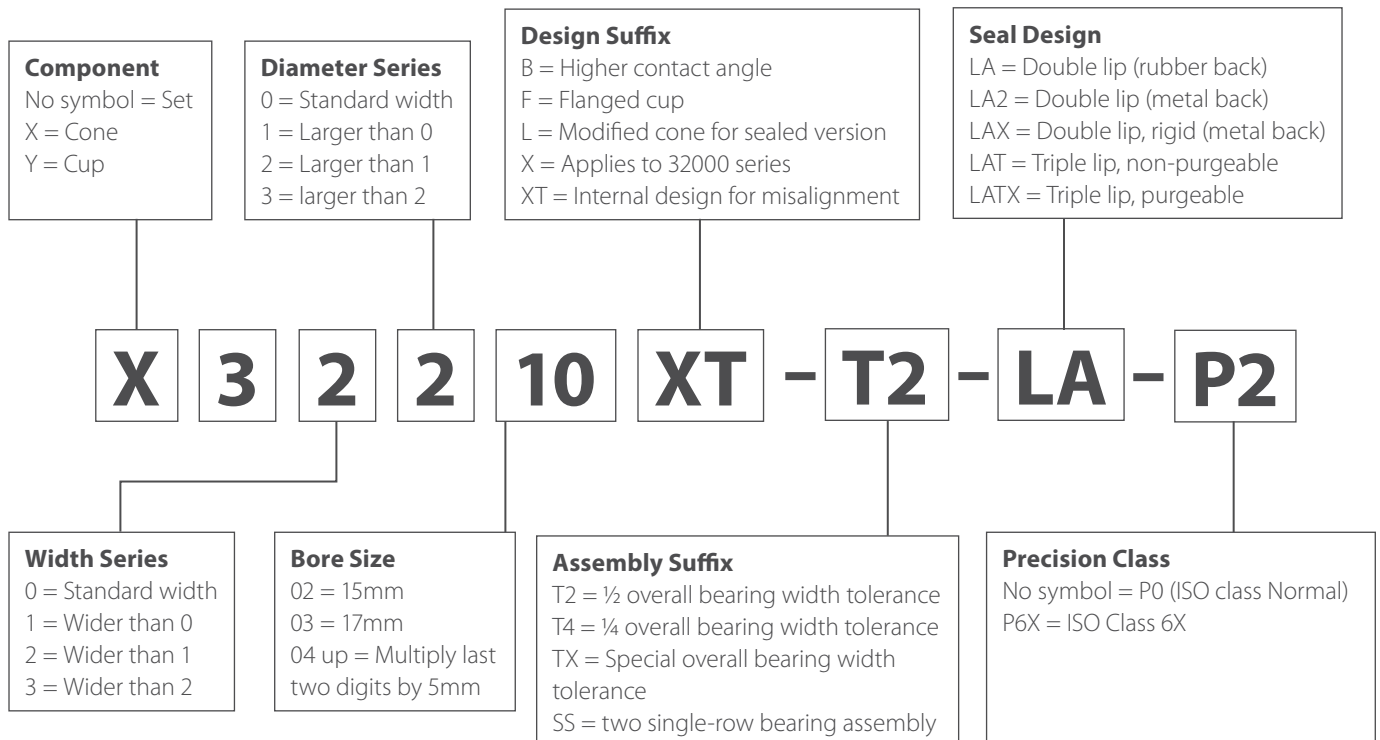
Component
No symbol = Set
X = Cone
Y = Cup

Diameter Series
0 = Standard width
1 = Larger than 0
2 = Larger than 1
3 = larger than 2

Design Suffix
B = Higher contact angle
F = Flanged cup
L = Modified cone for sealed version
X = Applies to 32000 series
XT = Internal design for misalignment

Seal Design
LA = Double lip (rubber back)
LA2 = Double lip (metal back)
LAX = Double lip, rigid (metal back)
LAT = Triple lip, non-purgeable
LATX = Triple lip, purgeable

X 3 2 2 10 XT – T2 – LA – P2

Width Series
0 = Standard width
1 = Wider than 0
2 = Wider than 1
3 = Wider than 2

Bore Size
02 = 15mm
03 = 17mm
04 up = Multiply last two digits by 5mm

Assembly Suffix
T2 = ½ overall bearing width tolerance
T4 = ¼ overall bearing width tolerance
TX = Special overall bearing width tolerance
SS = two single-row bearing assembly

Precision Class
No symbol = P0 (ISO class Normal)
P6X = ISO Class 6X